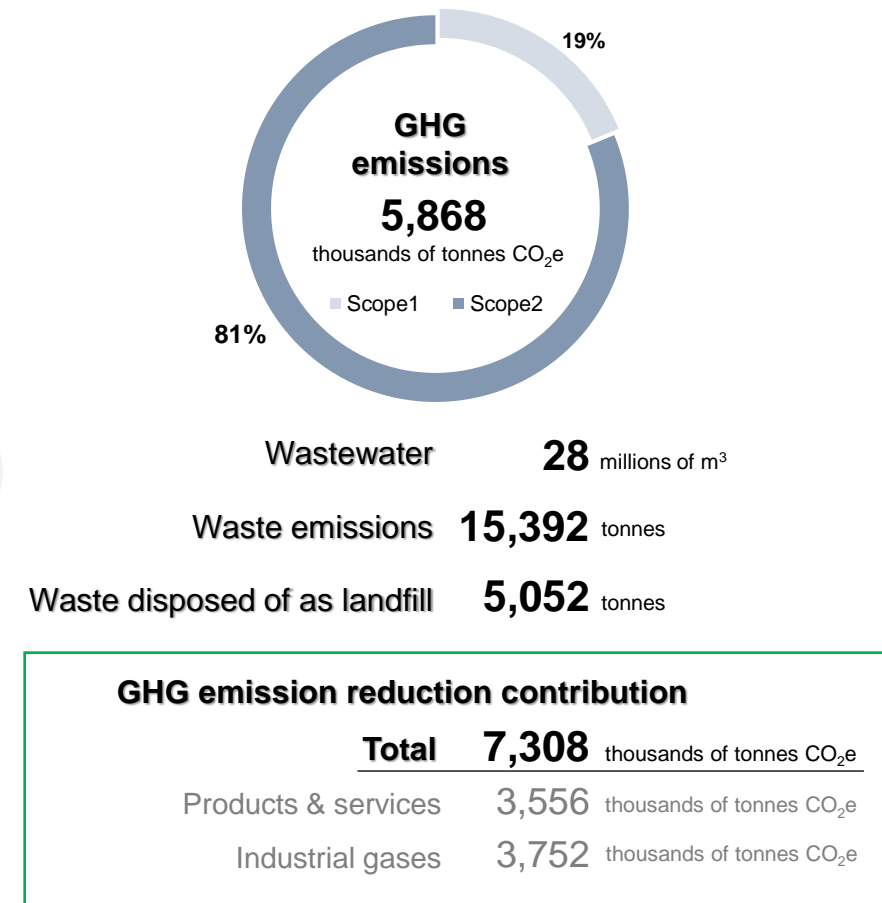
19%

GHG emissions

5,868

thousands of tonnes $CO_2$e

Scope1 Scope2

81%

Wastewater 28 millions of $m^3$

Waste emissions 15,392 tonnes

Waste disposed of as landfill 5,052 tonnes

GHG emission reduction contribution

Total 7,308 thousands of tonnes $CO_2$e

Products & services 3,556 thousands of tonnes $CO_2$e

Industrial gases 3,752 thousands of tonnes $CO_2$e